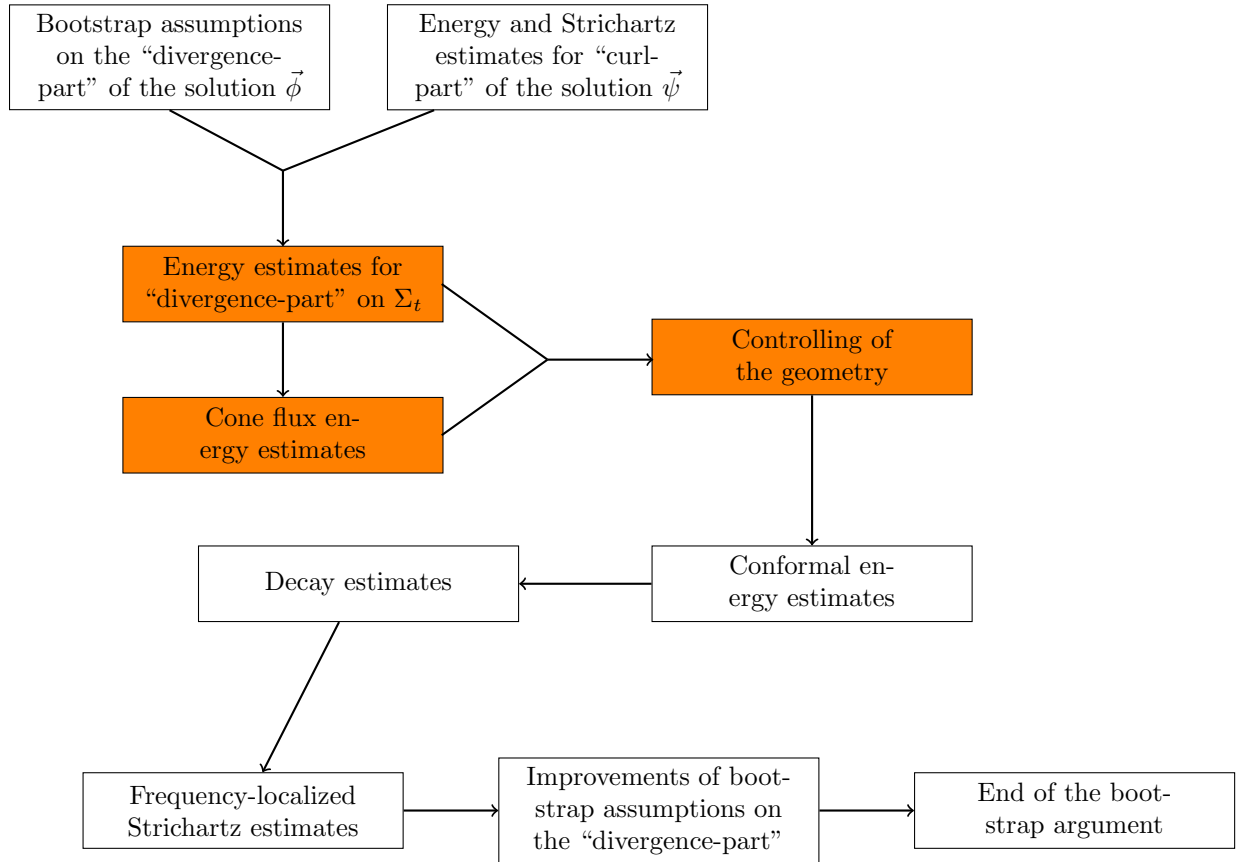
Bootstrap assumptions on the “divergence-part” of the solution $\vec{\phi}$

Energy and Strichartz estimates for “curl-part” of the solution $\vec{\psi}$

Energy estimates for “divergence-part” on $\Sigma_t$

Cone flux energy estimates

Controlling of the geometry

Conformal energy estimates

Decay estimates

Frequency-localized Strichartz estimates

Improvements of bootstrap assumptions on the “divergence-part”

End of the bootstrap argument